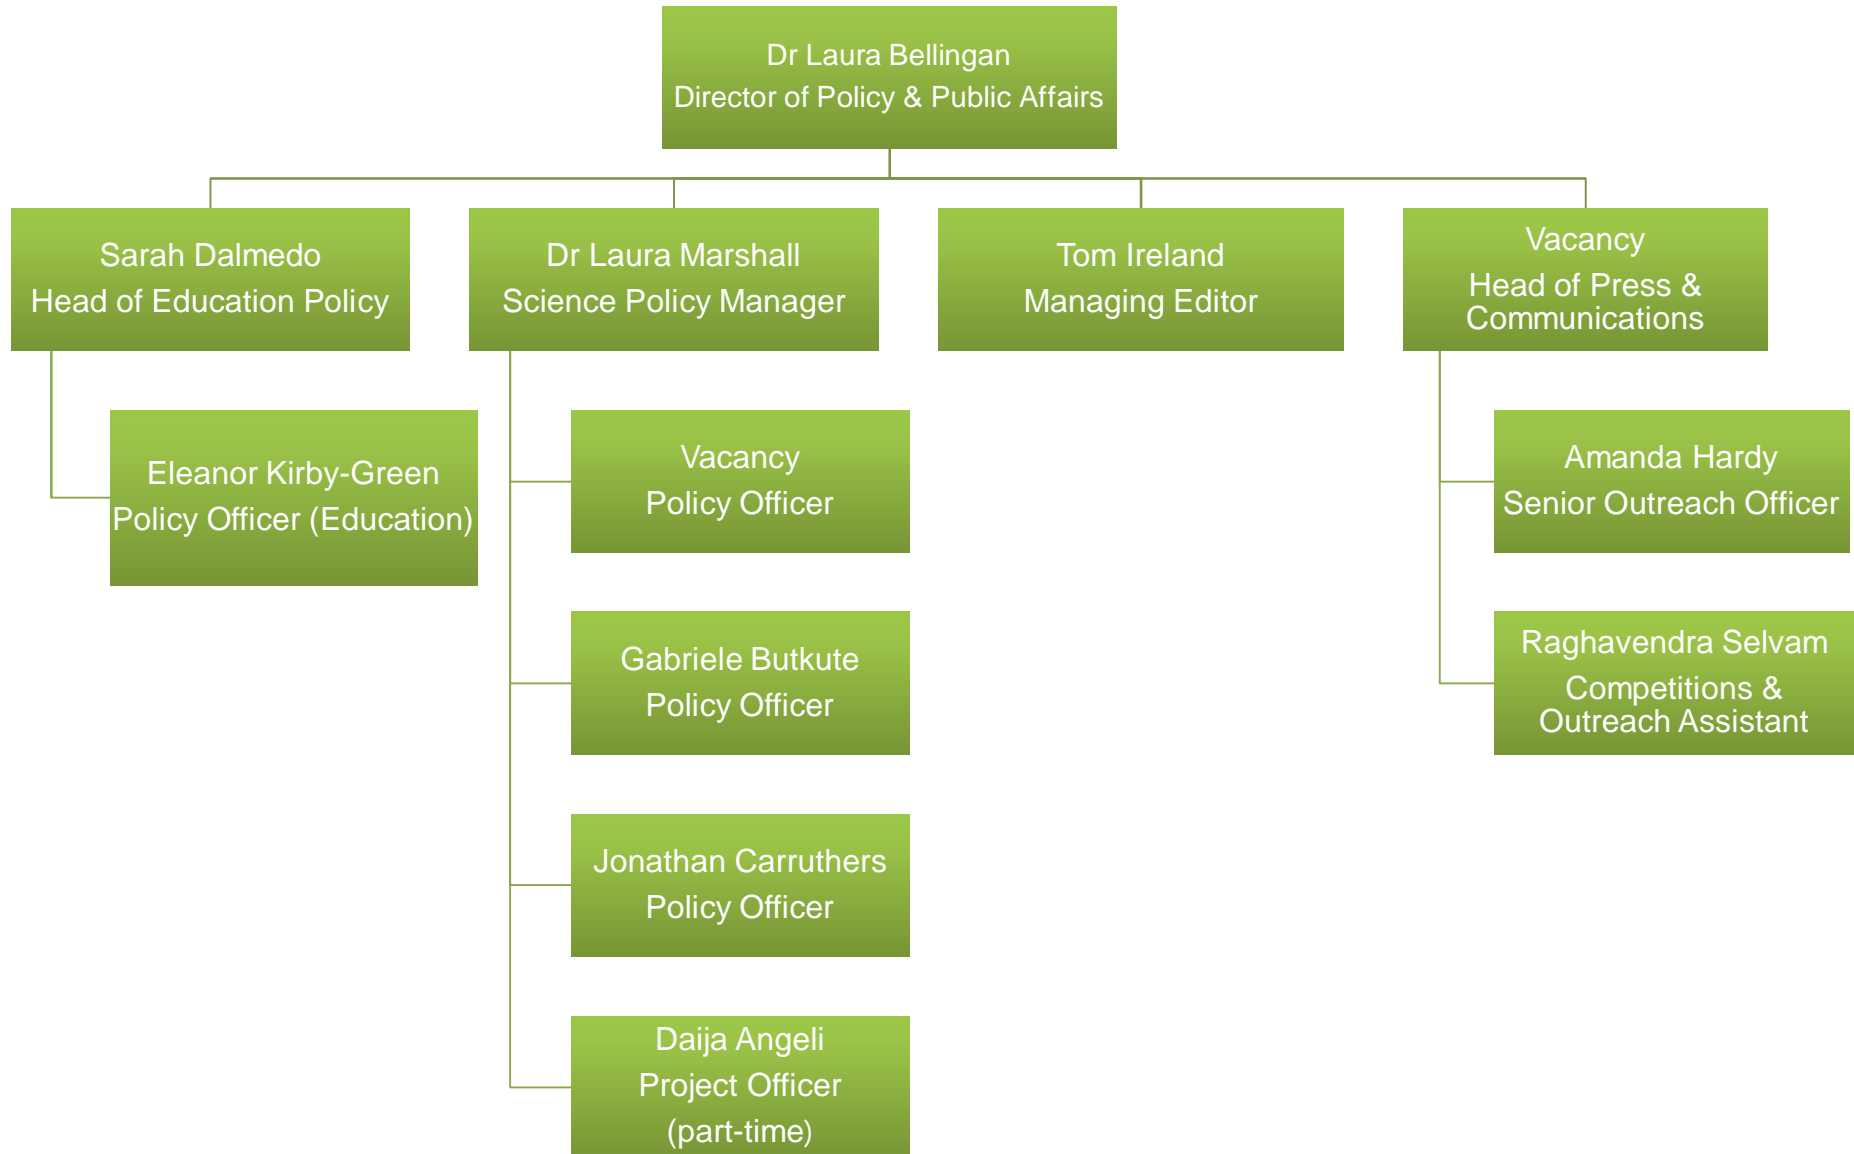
Dr Laura Bellingan
Director of Policy & Public Affairs

Sarah Dalmedo
Head of Education Policy

Eleanor Kirby-Green
Policy Officer (Education)

Dr Laura Marshall
Science Policy Manager

Vacancy
Policy Officer

Gabriele Butkute
Policy Officer

Jonathan Carruthers
Policy Officer

Daija Angeli
Project Officer
(part-time)

Tom Ireland
Managing Editor

Vacancy
Head of Press & Communications

Amanda Hardy
Senior Outreach Officer

Raghavendra Selvam
Competitions & Outreach Assistant